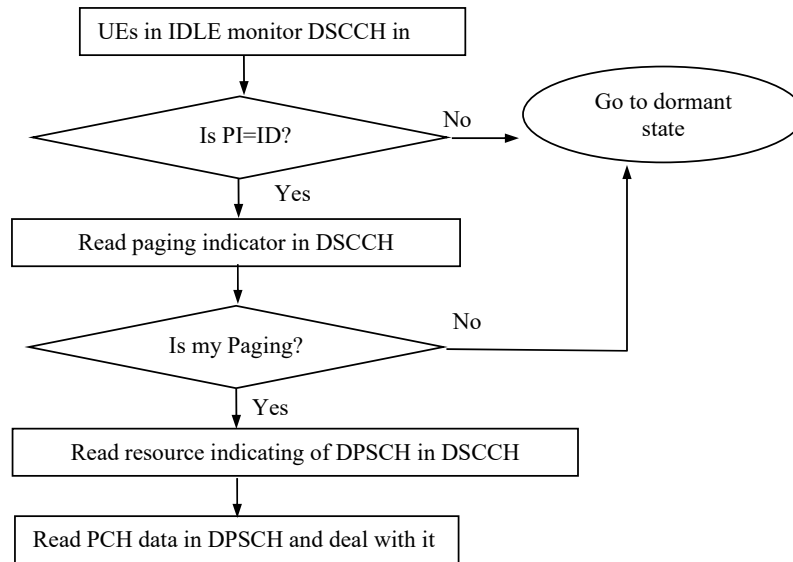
UEs in IDLE monitor DSCCH in

Is PI=ID?

No

Go to dormant state

Yes

Read paging indicator in DSCCH

Is my Paging?

No

Yes

Read resource indicating of DPSCH in DSCCH

Read PCH data in DPSCH and deal with it